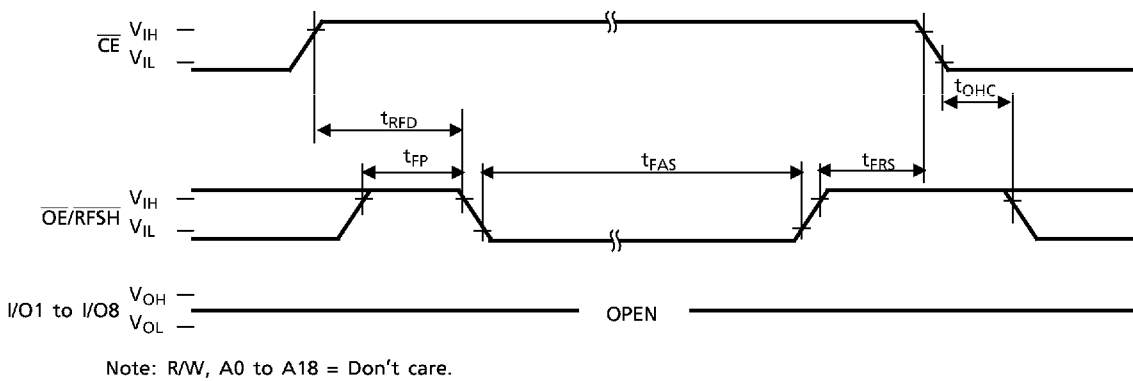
$\overline{CE}$ $V_{IH}$
$V_{IL}$

$t_{RFD}$

$t_{OHC}$

$t_{FP}$

$t_{FAS}$

$t_{FRS}$

$\overline{OE}/\overline{RFSH}$ $V_{IH}$
$V_{IL}$

I/O1 to I/O8 $V_{OH}$
$V_{OL}$

OPEN

Note: R/W, A0 to A18 = Don't care.